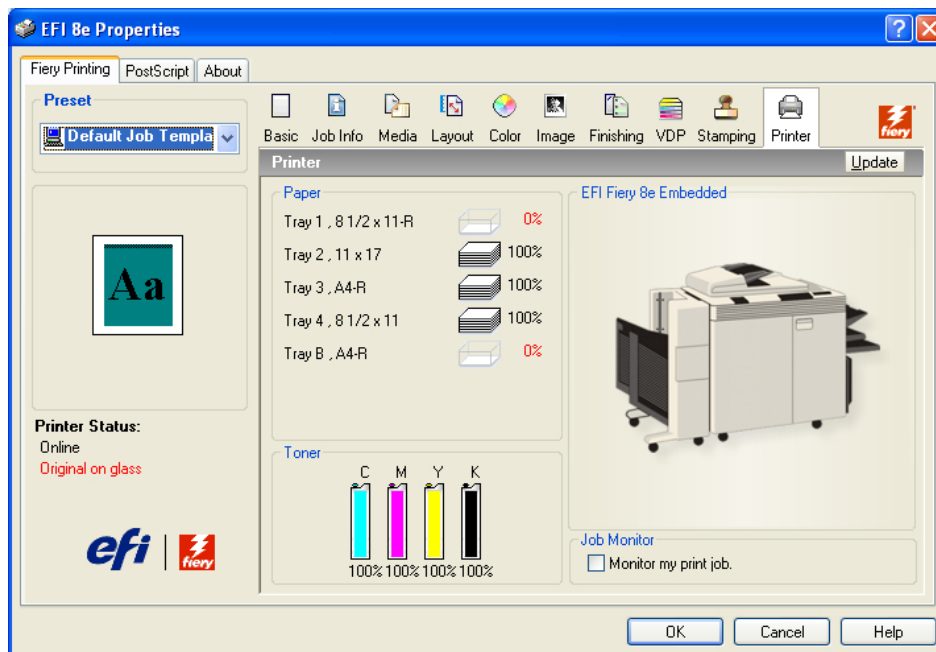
EFI 8e Properties

Fiery Printing | PostScript | About

Preset
Default Job Templa

Basic | Job Info | Media | Layout | Color | Image | Finishing | VDP | Stamping | Printer

fiery

Printer
Update

Paper
Tray 1 , 8 1/2 x 11-R 0%
Tray 2 , 11 x 17 100%
Tray 3 , A4-R 100%
Tray 4 , 8 1/2 x 11 100%
Tray B , A4-R 0%

EFI Fiery 8e Embedded

Aa

Printer Status:
Online
Original on glass

Toner
C M Y K
100% 100% 100% 100%

Job Monitor
Monitor my print job.

efi | fiery

OK | Cancel | Help